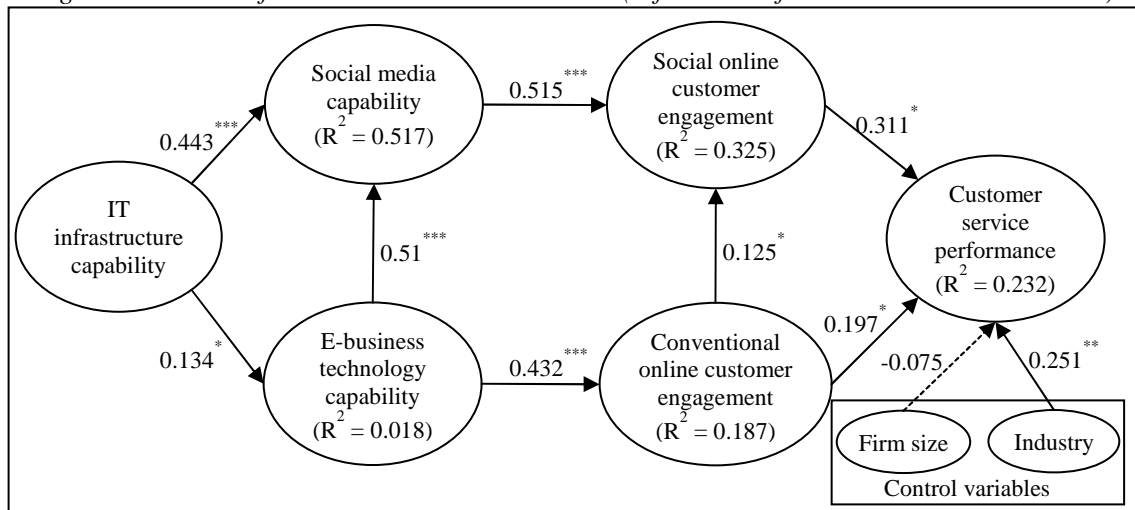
IT infrastructure capability

$0.443^{***}$

$0.134^{*}$

Social media capability ($R^2 = 0.517$)

$0.51^{***}$

E-business technology capability ($R^2 = 0.018$)

$0.515^{***}$

$0.432^{***}$

Social online customer engagement ($R^2 = 0.325$)

$0.125^{*}$

Conventional online customer engagement ($R^2 = 0.187$)

$0.311^{*}$

$0.197^{*}$

Customer service performance ($R^2 = 0.232$)

-0.075

$0.251^{**}$

Firm size

Industry

Control variables